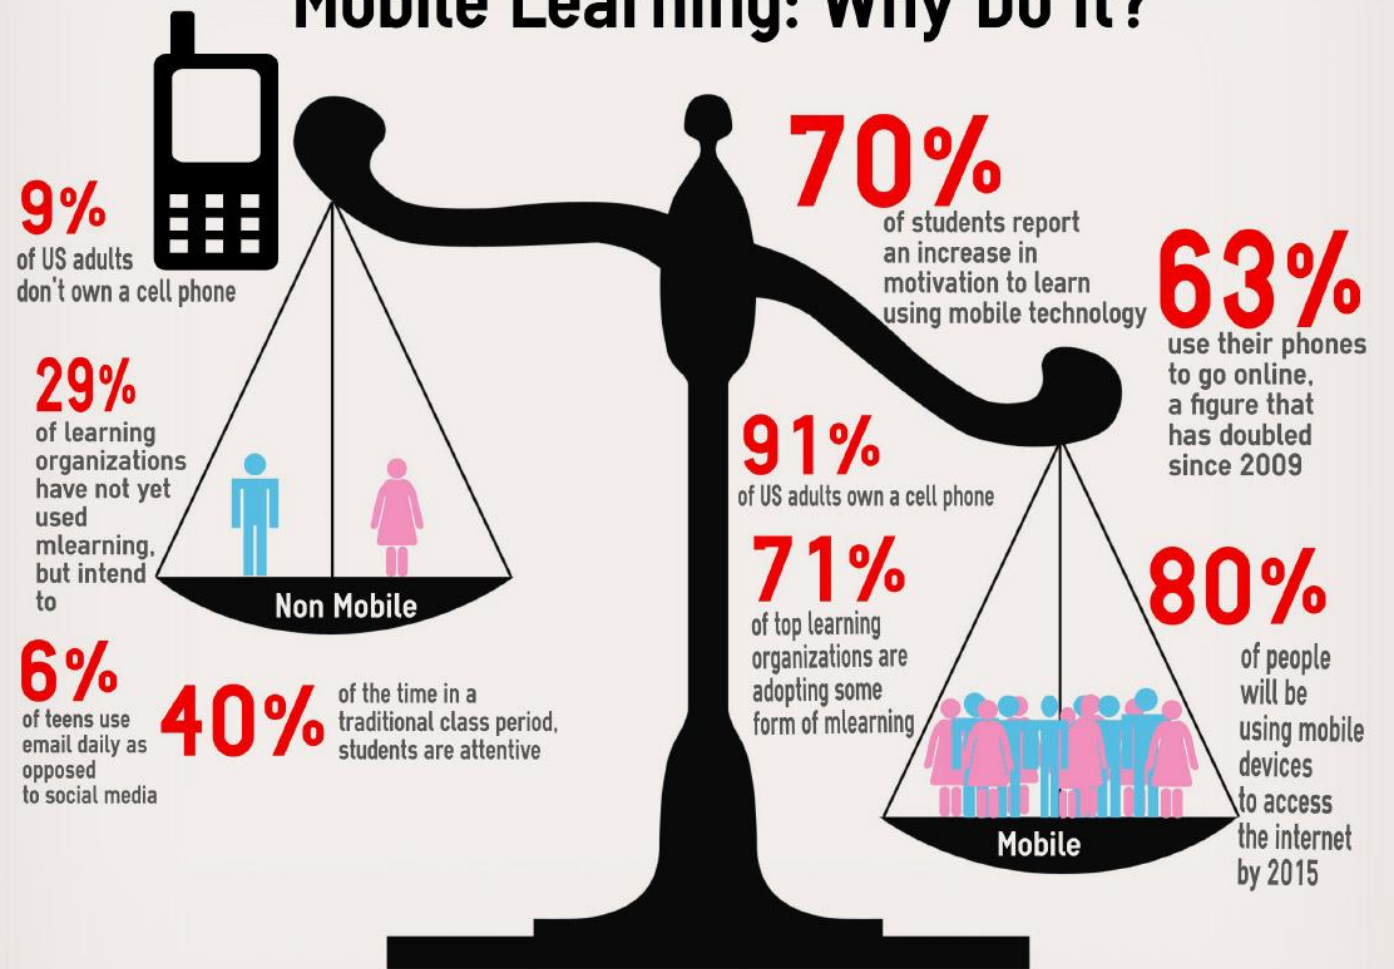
Mobile Learning: Why Do It?

9%
of US adults don't own a cell phone

29%
of learning organizations have not yet used mlearning, but intend to

Non Mobile

6%
of teens use email daily as opposed to social media

40%
of the time in a traditional class period, students are attentive

70%
of students report an increase in motivation to learn using mobile technology

63%
use their phones to go online, a figure that has doubled since 2009

91%
of US adults own a cell phone

71%
of top learning organizations are adopting some form of mlearning

80%
of people will be using mobile devices to access the internet by 2015

Mobile